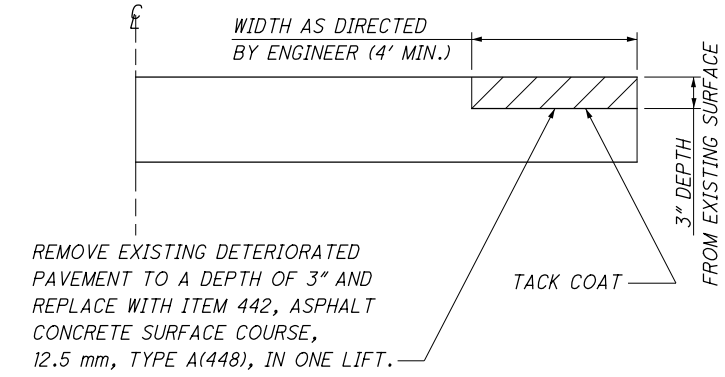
℄

WIDTH AS DIRECTED BY ENGINEER (4' MIN.)

3" DEPTH FROM EXISTING SURFACE

REMOVE EXISTING DETERIORATED PAVEMENT TO A DEPTH OF 3" AND REPLACE WITH ITEM 442, ASPHALT CONCRETE SURFACE COURSE, 12.5 mm, TYPE A(448), IN ONE LIFT.

TACK COAT